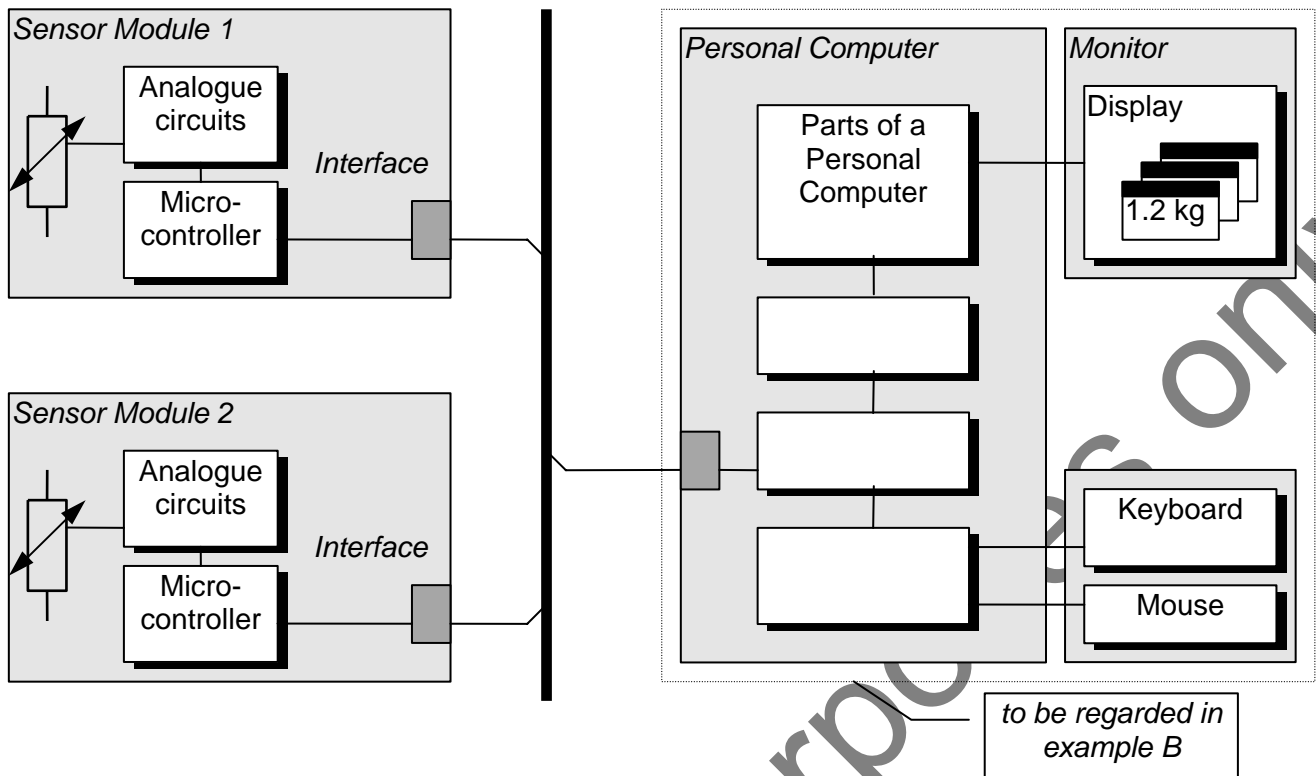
Sensor Module 1

Analogue circuits

Microcontroller

Interface

Sensor Module 2

Analogue circuits

Microcontroller

Interface

Personal Computer

Parts of a Personal Computer

Monitor

Display

1.2 kg

Keyboard

Mouse

to be regarded in example B

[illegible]